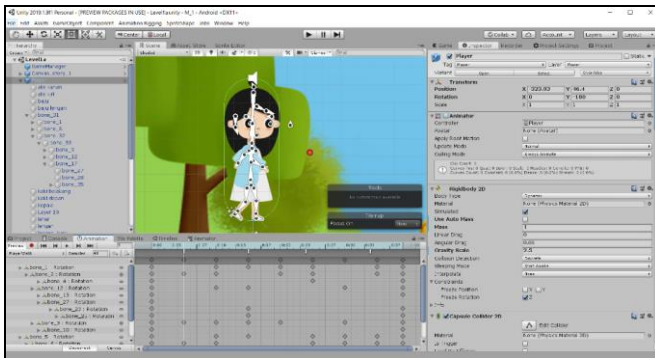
Unity 2019.1.8f1 Personal - [PREVIEW PACKAGES IN USE] - Level1.unity - M_1 - Android <DX11>
File Edit Assets GameObject Component AnimationRigging SpriteShape Jobs Window Help
Center Local
Collab Account Layers Layout
Hierarchy Scene Asset Store Game
Shaded 2D
Level1a
GameManager
Canvas_story_1
Player
Inspector Lighting Project Settings
Player Static
Tag Player Layer Player
Transform
Position X -323.93 Y -95.1 Z 0
Rotation X 0 Y 180 Z 0
Scale X 1 Y 1 Z 1
Animator
Controller Player
Avatar
Apply Root Motion
Update Mode Normal
Culling Mode Always Animate
bone_1
bone_2
bone_3
bone_4
bone_5
bone_6
bone_7
bone_8
bone_9
bone_10
bone_11
bone_12
bone_13
Rigidbody 2D
Body Type Dynamic
Material
Simulated
Use Auto Mass
Mass 1
Linear Drag 0
Angular Drag 0.05
Gravity Scale 9.5
Collision Detection Discrete
Sleeping Mode Start Awake
Interpolate None
Constraints
Freeze Position X Y
Freeze Rotation Z
Capsule Collider 2D
Edit Collider
Material
Is Trigger
Project Console Animation
Preview Samples 60
Player: Idle
bone_1 : Rotation
bone_2 : Rotation
bone_12 : Rotation
bone_13 : Rotation
bone_27 : Rotation
bone_28 : Rotation
bone_29 : Rotation
bone_3 : Rotation
bone_30 : Rotation
bone_31 : Rotation
Dopesheet Curves
0:00 0:05 0:10 0:15 0:20 0:25 0:30 0:35 0:40 0:45 0:50 0:55 1:00